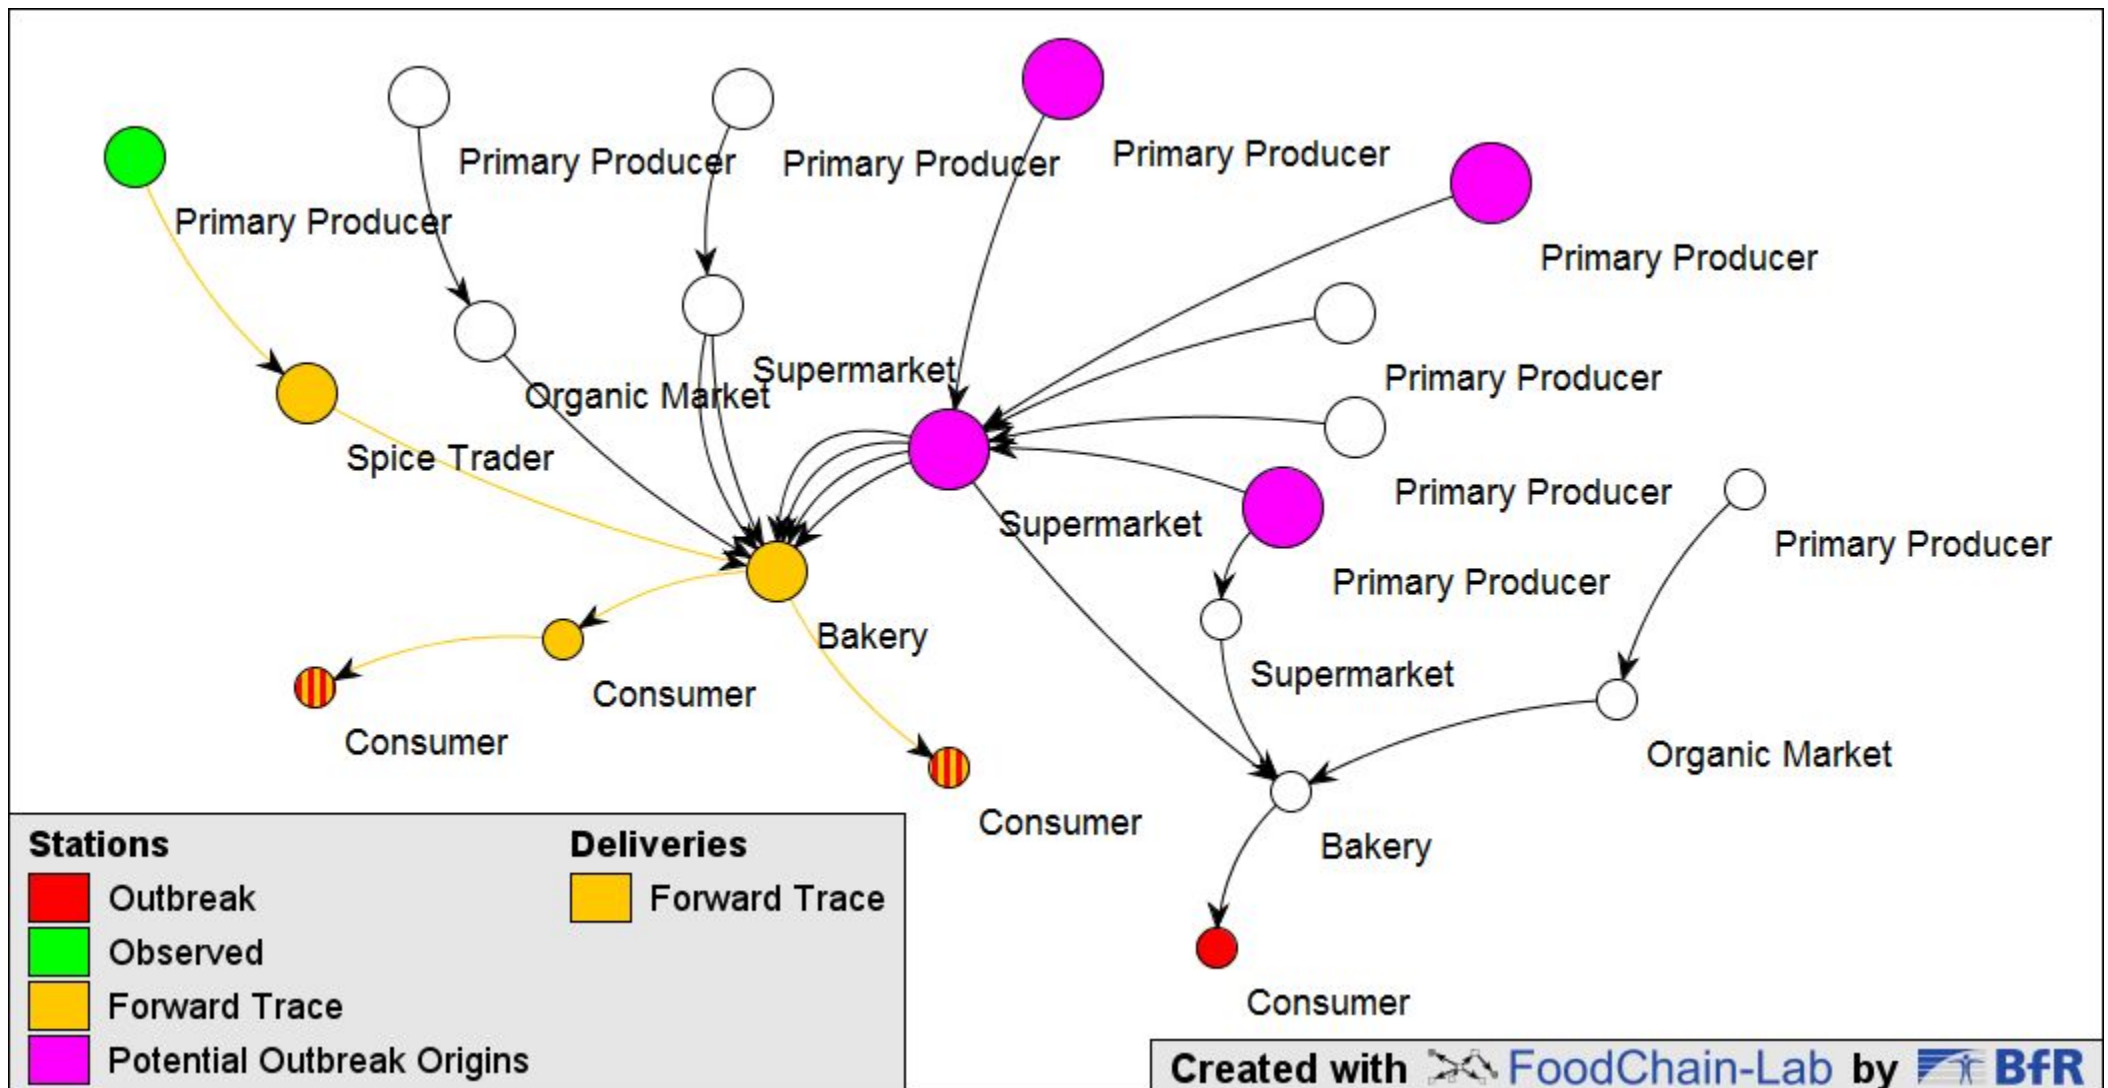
Primary Producer
Primary Producer
Primary Producer
Primary Producer
Primary Producer
Supermarket
Organic Market
Spice Trader
Primary Producer
Primary Producer
Primary Producer
Supermarket
Primary Producer
Bakery
Supermarket
Consumer
Consumer
Organic Market
Consumer
Bakery
Consumer

Stations
Outbreak
Observed
Forward Trace
Potential Outbreak Origins

Deliveries
Forward Trace

Created with FoodChain-Lab by BfR